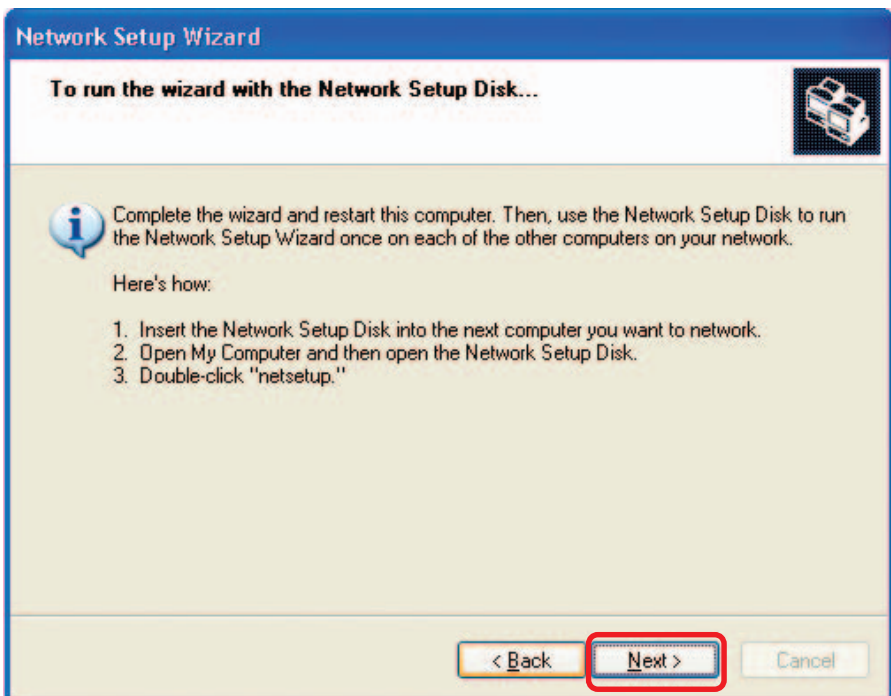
Network Setup Wizard

To run the wizard with the Network Setup Disk...

Complete the wizard and restart this computer. Then, use the Network Setup Disk to run the Network Setup Wizard once on each of the other computers on your network.

Here's how:

1. Insert the Network Setup Disk into the next computer you want to network.
2. Open My Computer and then open the Network Setup Disk.
3. Double-click "netsetup."

< Back
Next >
Cancel